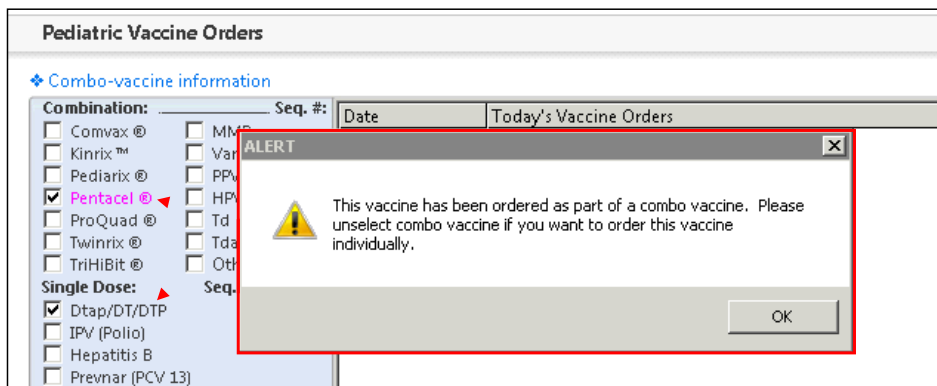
Pediatric Vaccine Orders

❖ Combo-vaccine information

Combination: Seq. #:

Comvax ®
Kinrix ™
Pediarix ®
Pentacel ®
ProQuad ®
Twinrix ®
TriHiBit ®

MMR
Var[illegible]
PPV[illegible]
HPV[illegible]
Td
Tda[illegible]
Oth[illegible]

Single Dose: Seq.

Dtap/DT/DTP
IPV (Polio)
Hepatitis B
Prevnar (PCV 13)

| Date | Today's Vaccine Orders |
|---|---|

ALERT

This vaccine has been ordered as part of a combo vaccine. Please unselect combo vaccine if you want to order this vaccine individually.

OK